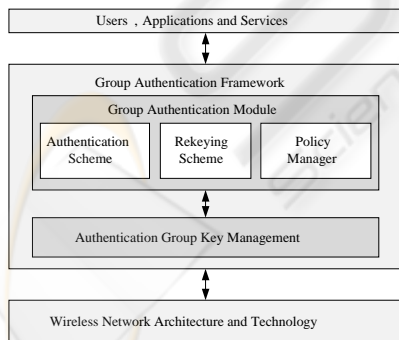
Users ，Applications and Services

Group Authentication Framework

Group Authentication Module

Authentication Scheme

Rekeying Scheme

Policy Manager

Authentication Group Key Management

Wireless Network Architecture and Technology